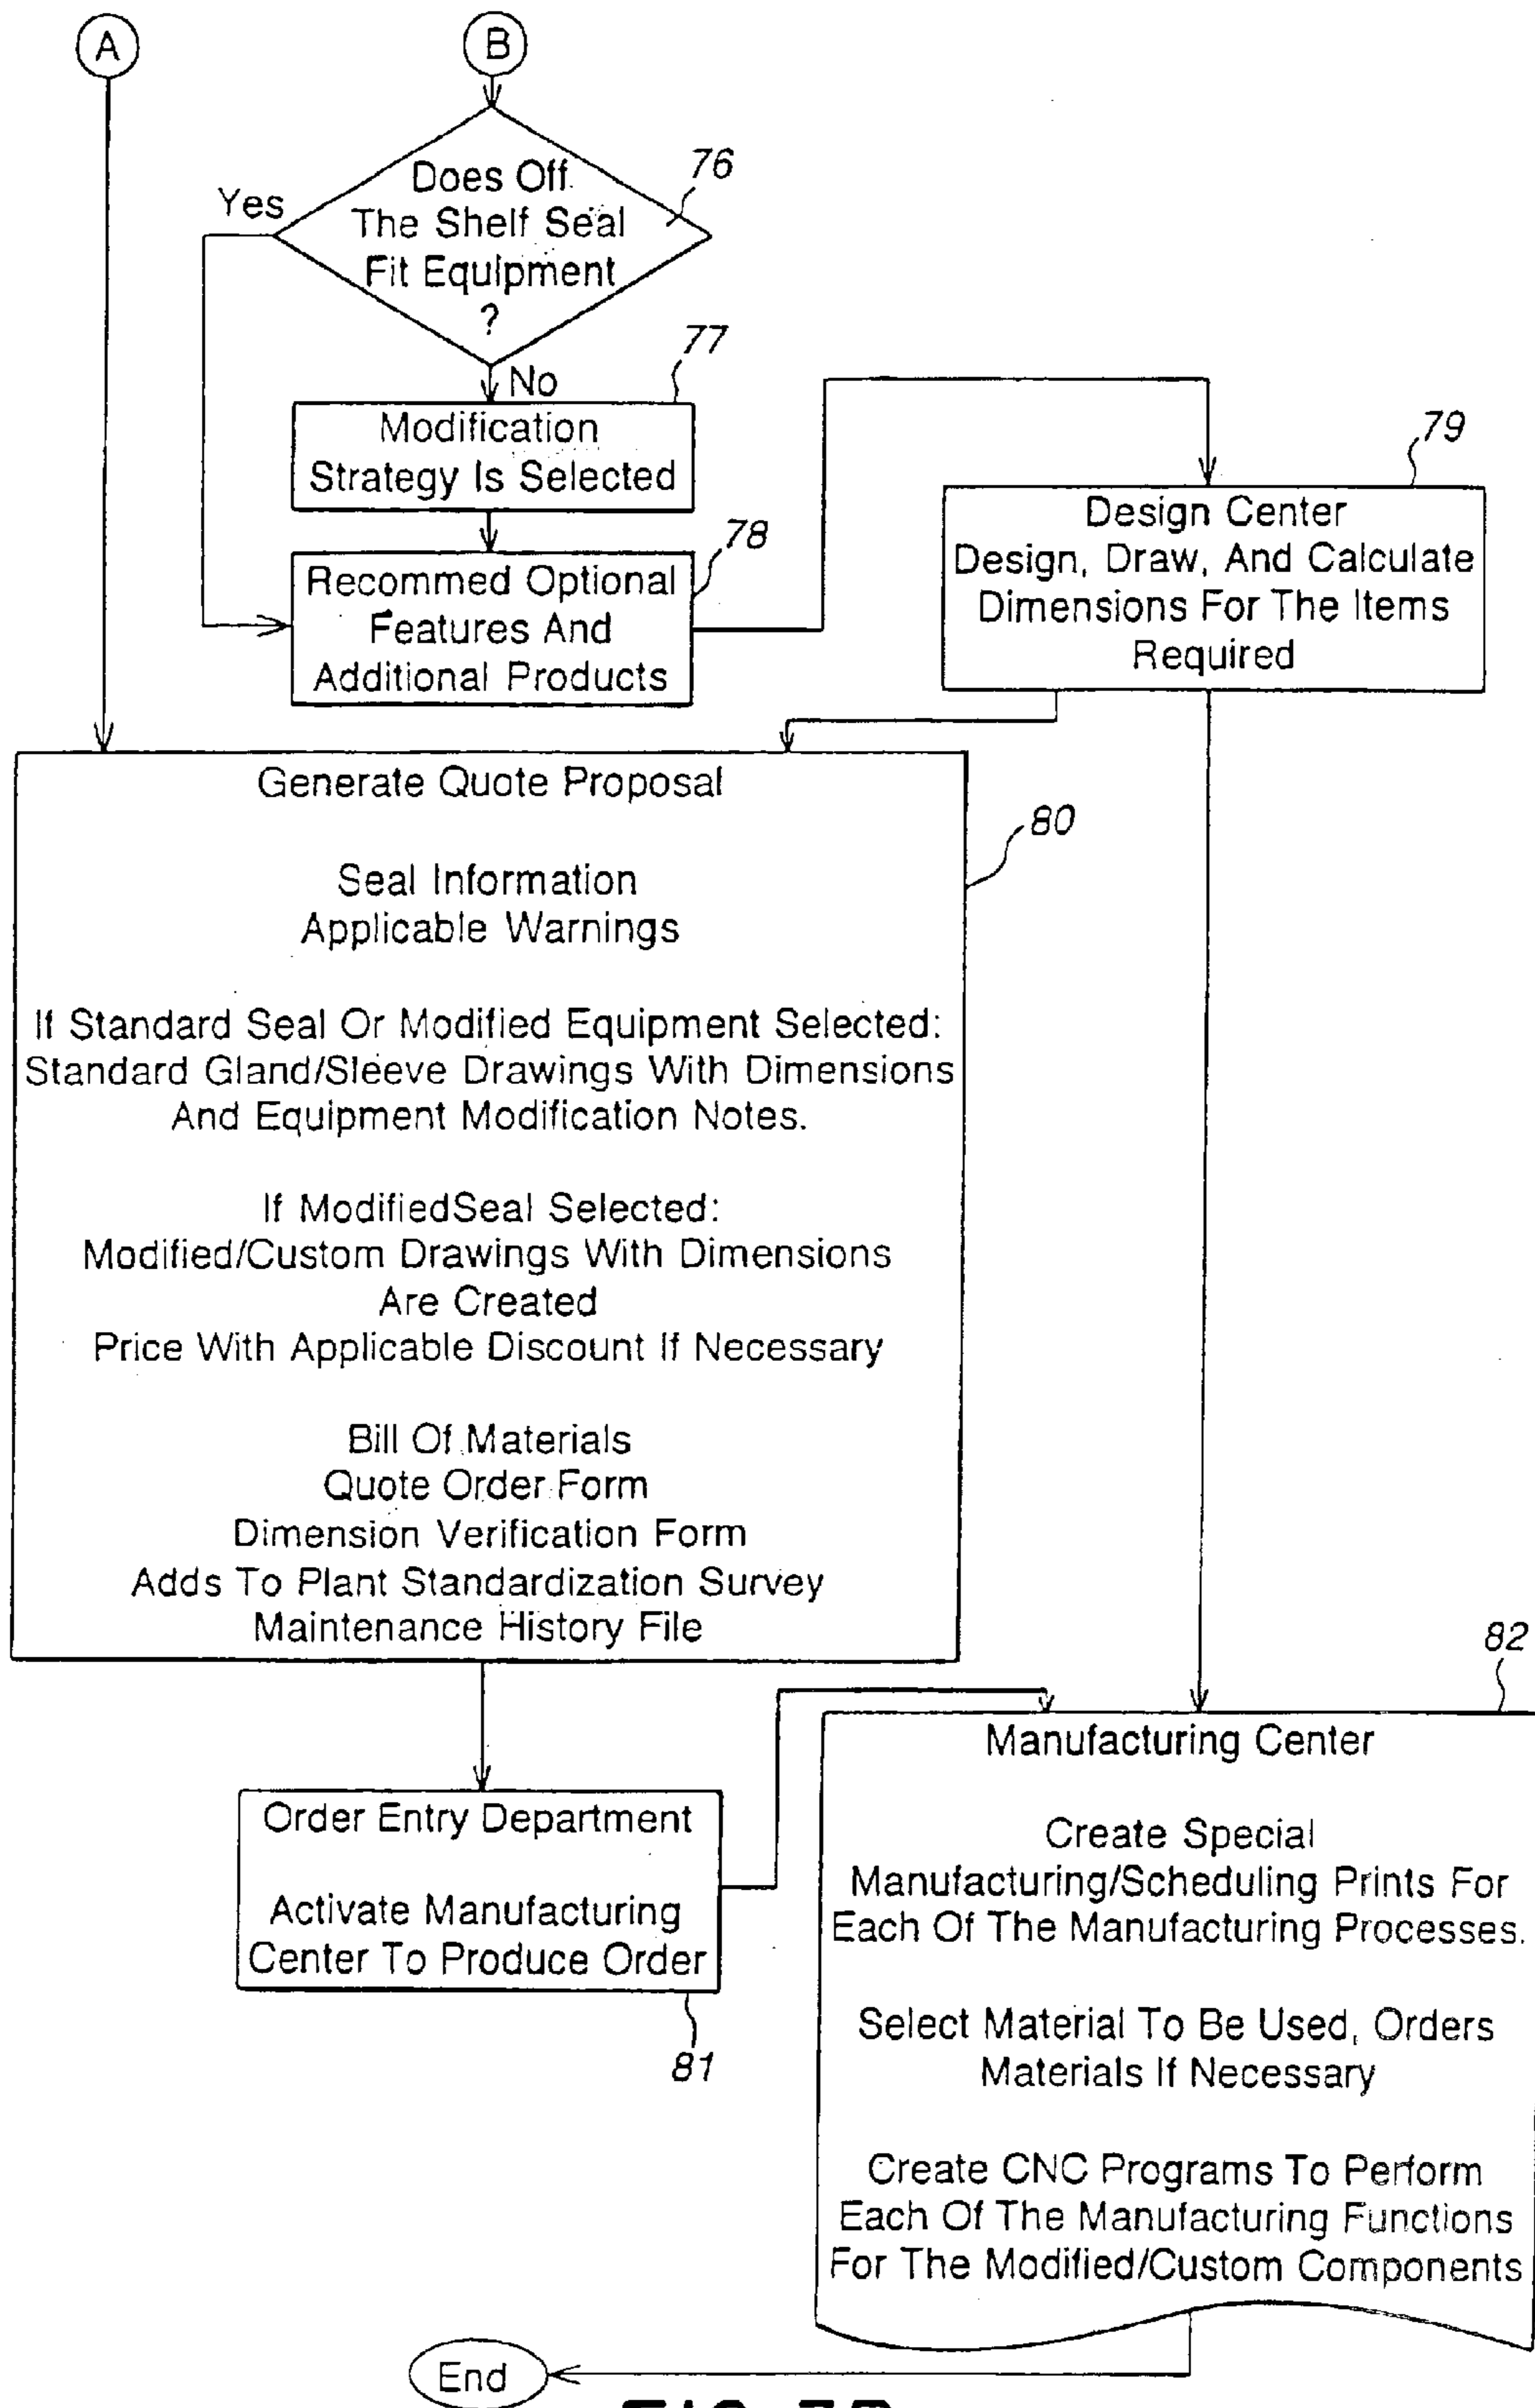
A

B

Does Off The Shelf Seal Fit Equipment ?

76

Yes

No

77

Modification Strategy Is Selected

78

Recommed Optional Features And Additional Products

79

Design Center
Design, Draw, And Calculate Dimensions For The Items Required

Generate Quote Proposal

Seal Information
Applicable Warnings

If Standard Seal Or Modified Equipment Selected:
Standard Gland/Sleeve Drawings With Dimensions And Equipment Modification Notes.

If ModifiedSeal Selected:
Modified/Custom Drawings With Dimensions Are Created
Price With Applicable Discount If Necessary

Bill Of Materials
Quote Order Form
Dimension Verification Form
Adds To Plant Standardization Survey
Maintenance History File

80

82

Manufacturing Center

Create Special Manufacturing/Scheduling Prints For Each Of The Manufacturing Processes.

Select Material To Be Used, Orders Materials If Necessary

Create CNC Programs To Perform Each Of The Manufacturing Functions For The Modified/Custom Components

Order Entry Department

Activate Manufacturing Center To Produce Order

81

End

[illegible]